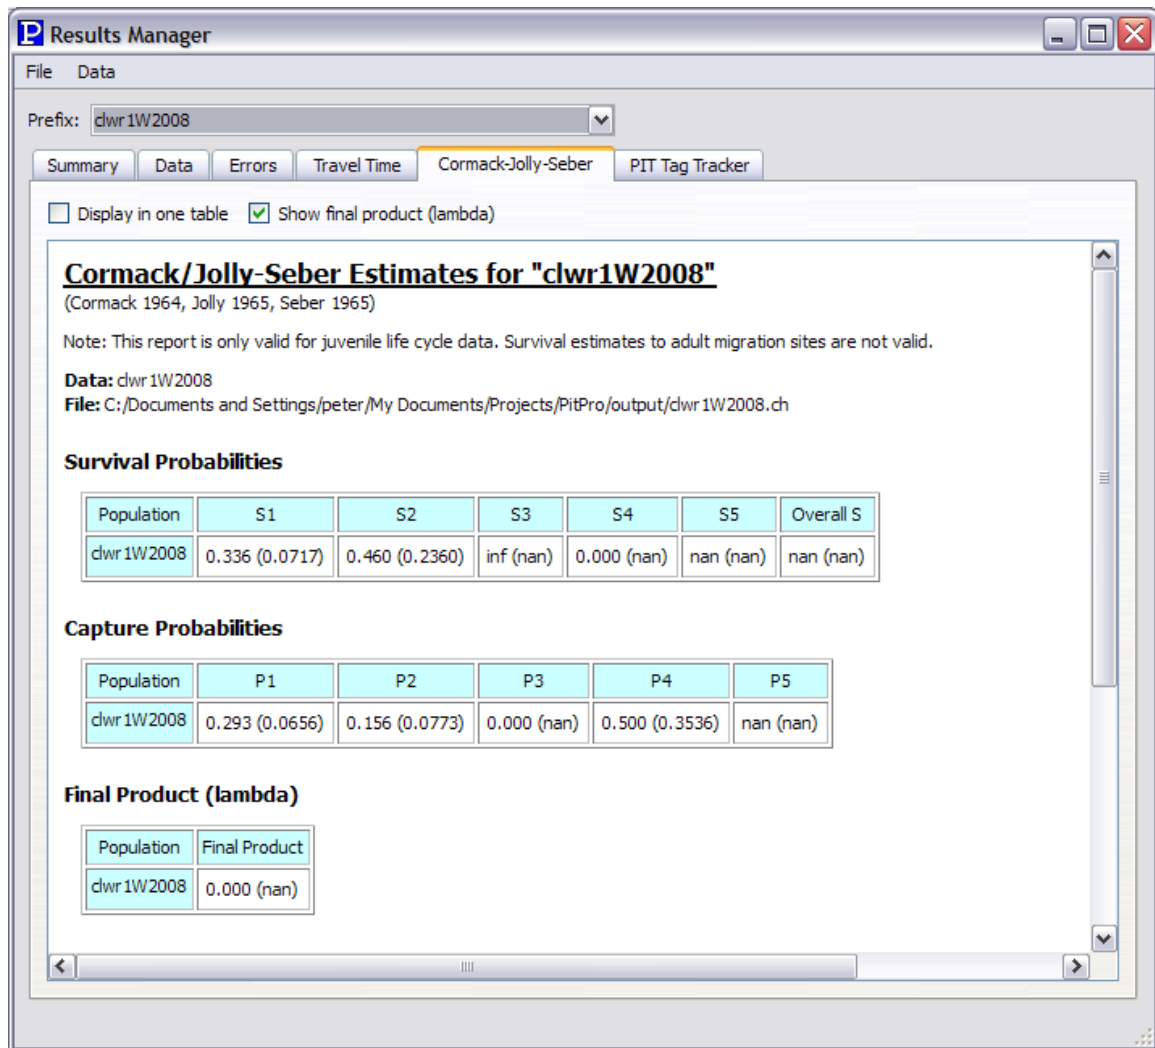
P Results Manager

File Data

Prefix: clwr1W2008

Summary | Data | Errors | Travel Time | Cormack-Jolly-Seber | PIT Tag Tracker

Display in one table Show final product (lambda)

**Cormack/Jolly-Seber Estimates for "clwr1W2008"**
(Cormack 1964, Jolly 1965, Seber 1965)

Note: This report is only valid for juvenile life cycle data. Survival estimates to adult migration sites are not valid.

**Data:** clwr1W2008
**File:** C:/Documents and Settings/peter/My Documents/Projects/PitPro/output/clwr1W2008.ch

**Survival Probabilities**

| Population | S1 | S2 | S3 | S4 | S5 | Overall S |
|---|---|---|---|---|---|---|
| clwr1W2008 | 0.336 (0.0717) | 0.460 (0.2360) | inf (nan) | 0.000 (nan) | nan (nan) | nan (nan) |

**Capture Probabilities**

| Population | P1 | P2 | P3 | P4 | P5 |
|---|---|---|---|---|---|
| clwr1W2008 | 0.293 (0.0656) | 0.156 (0.0773) | 0.000 (nan) | 0.500 (0.3536) | nan (nan) |

**Final Product (lambda)**

| Population | Final Product |
|---|---|
| clwr1W2008 | 0.000 (nan) |